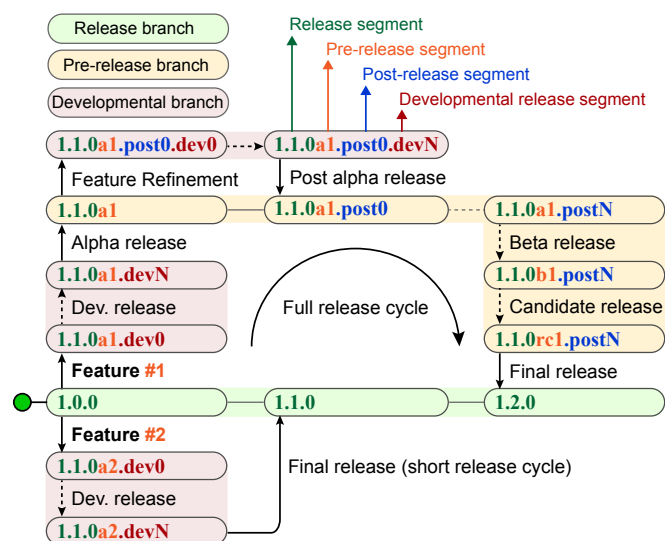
Release branch

Pre-release branch

Developmental branch

Release segment

Pre-release segment

Post-release segment

Developmental release segment

1.1.0a1.post0.dev0

1.1.0a1.post0.devN

Feature Refinement

Post alpha release

1.1.0a1

1.1.0a1.post0

1.1.0a1.postN

Alpha release

Beta release

1.1.0a1.devN

1.1.0b1.postN

Dev. release

Full release cycle

Candidate release

1.1.0a1.dev0

1.1.0rc1.postN

Feature #1

Final release

1.0.0

1.1.0

1.2.0

Feature #2

1.1.0a2.dev0

Final release (short release cycle)

Dev. release

1.1.0a2.devN